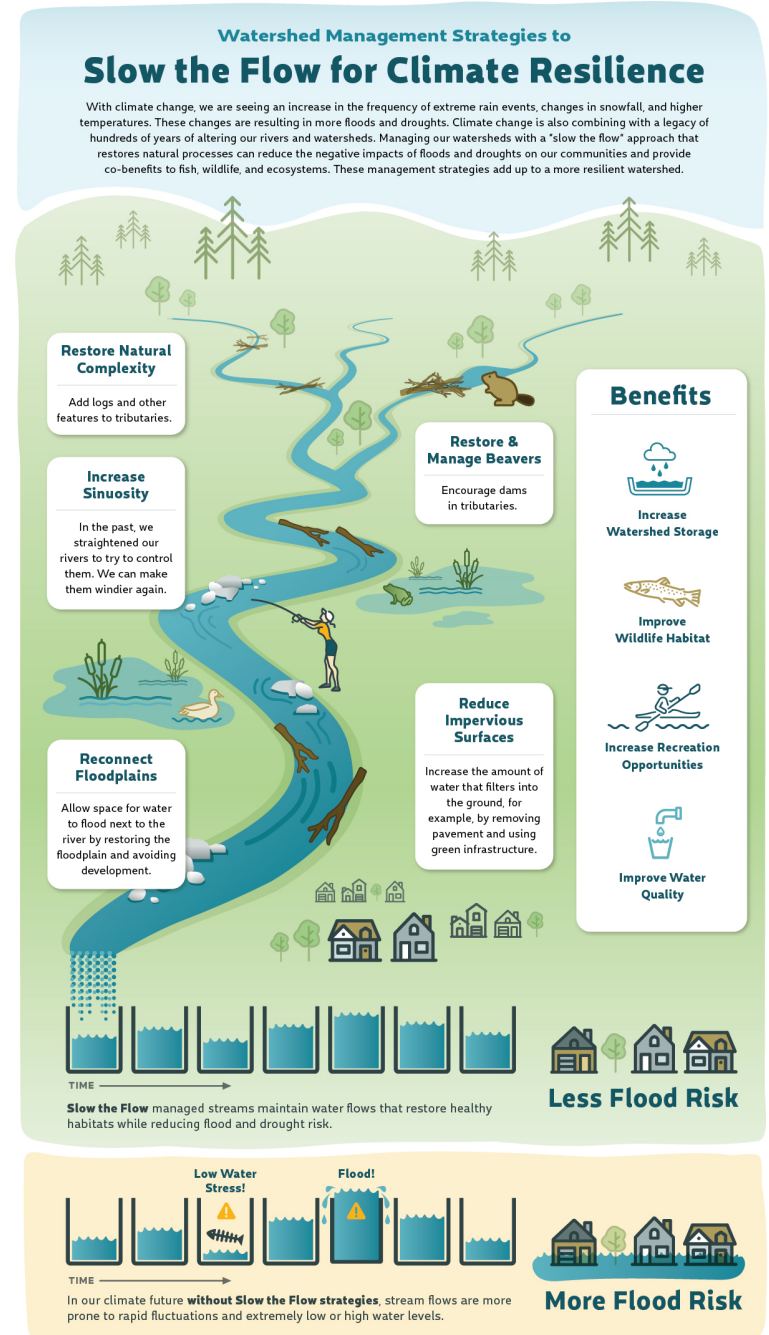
Watershed Management Strategies to

Slow the Flow for Climate Resilience

With climate change, we are seeing an increase in the frequency of extreme rain events, changes in snowfall, and higher temperatures. These changes are resulting in more floods and droughts. Climate change is also combining with a legacy of hundreds of years of altering our rivers and watersheds. Managing our watersheds with a "slow the flow" approach that restores natural processes can reduce the negative impacts of floods and droughts on our communities and provide co-benefits to fish, wildlife, and ecosystems. These management strategies add up to a more resilient watershed.

Restore Natural Complexity

Add logs and other features to tributaries.

Increase Sinuosity

In the past, we straightened our rivers to try to control them. We can make them windier again.

Restore & Manage Beavers

Encourage dams in tributaries.

Reconnect Floodplains

Allow space for water to flood next to the river by restoring the floodplain and avoiding development.

Reduce Impervious Surfaces

Increase the amount of water that filters into the ground, for example, by removing pavement and using green infrastructure.

Benefits

Increase Watershed Storage

Improve Wildlife Habitat

Increase Recreation Opportunities

Improve Water Quality

TIME

Slow the Flow managed streams maintain water flows that restore healthy habitats while reducing flood and drought risk.

Less Flood Risk

Low Water Stress!

Flood!

TIME

In our climate future without Slow the Flow strategies, stream flows are more prone to rapid fluctuations and extremely low or high water levels.

More Flood Risk